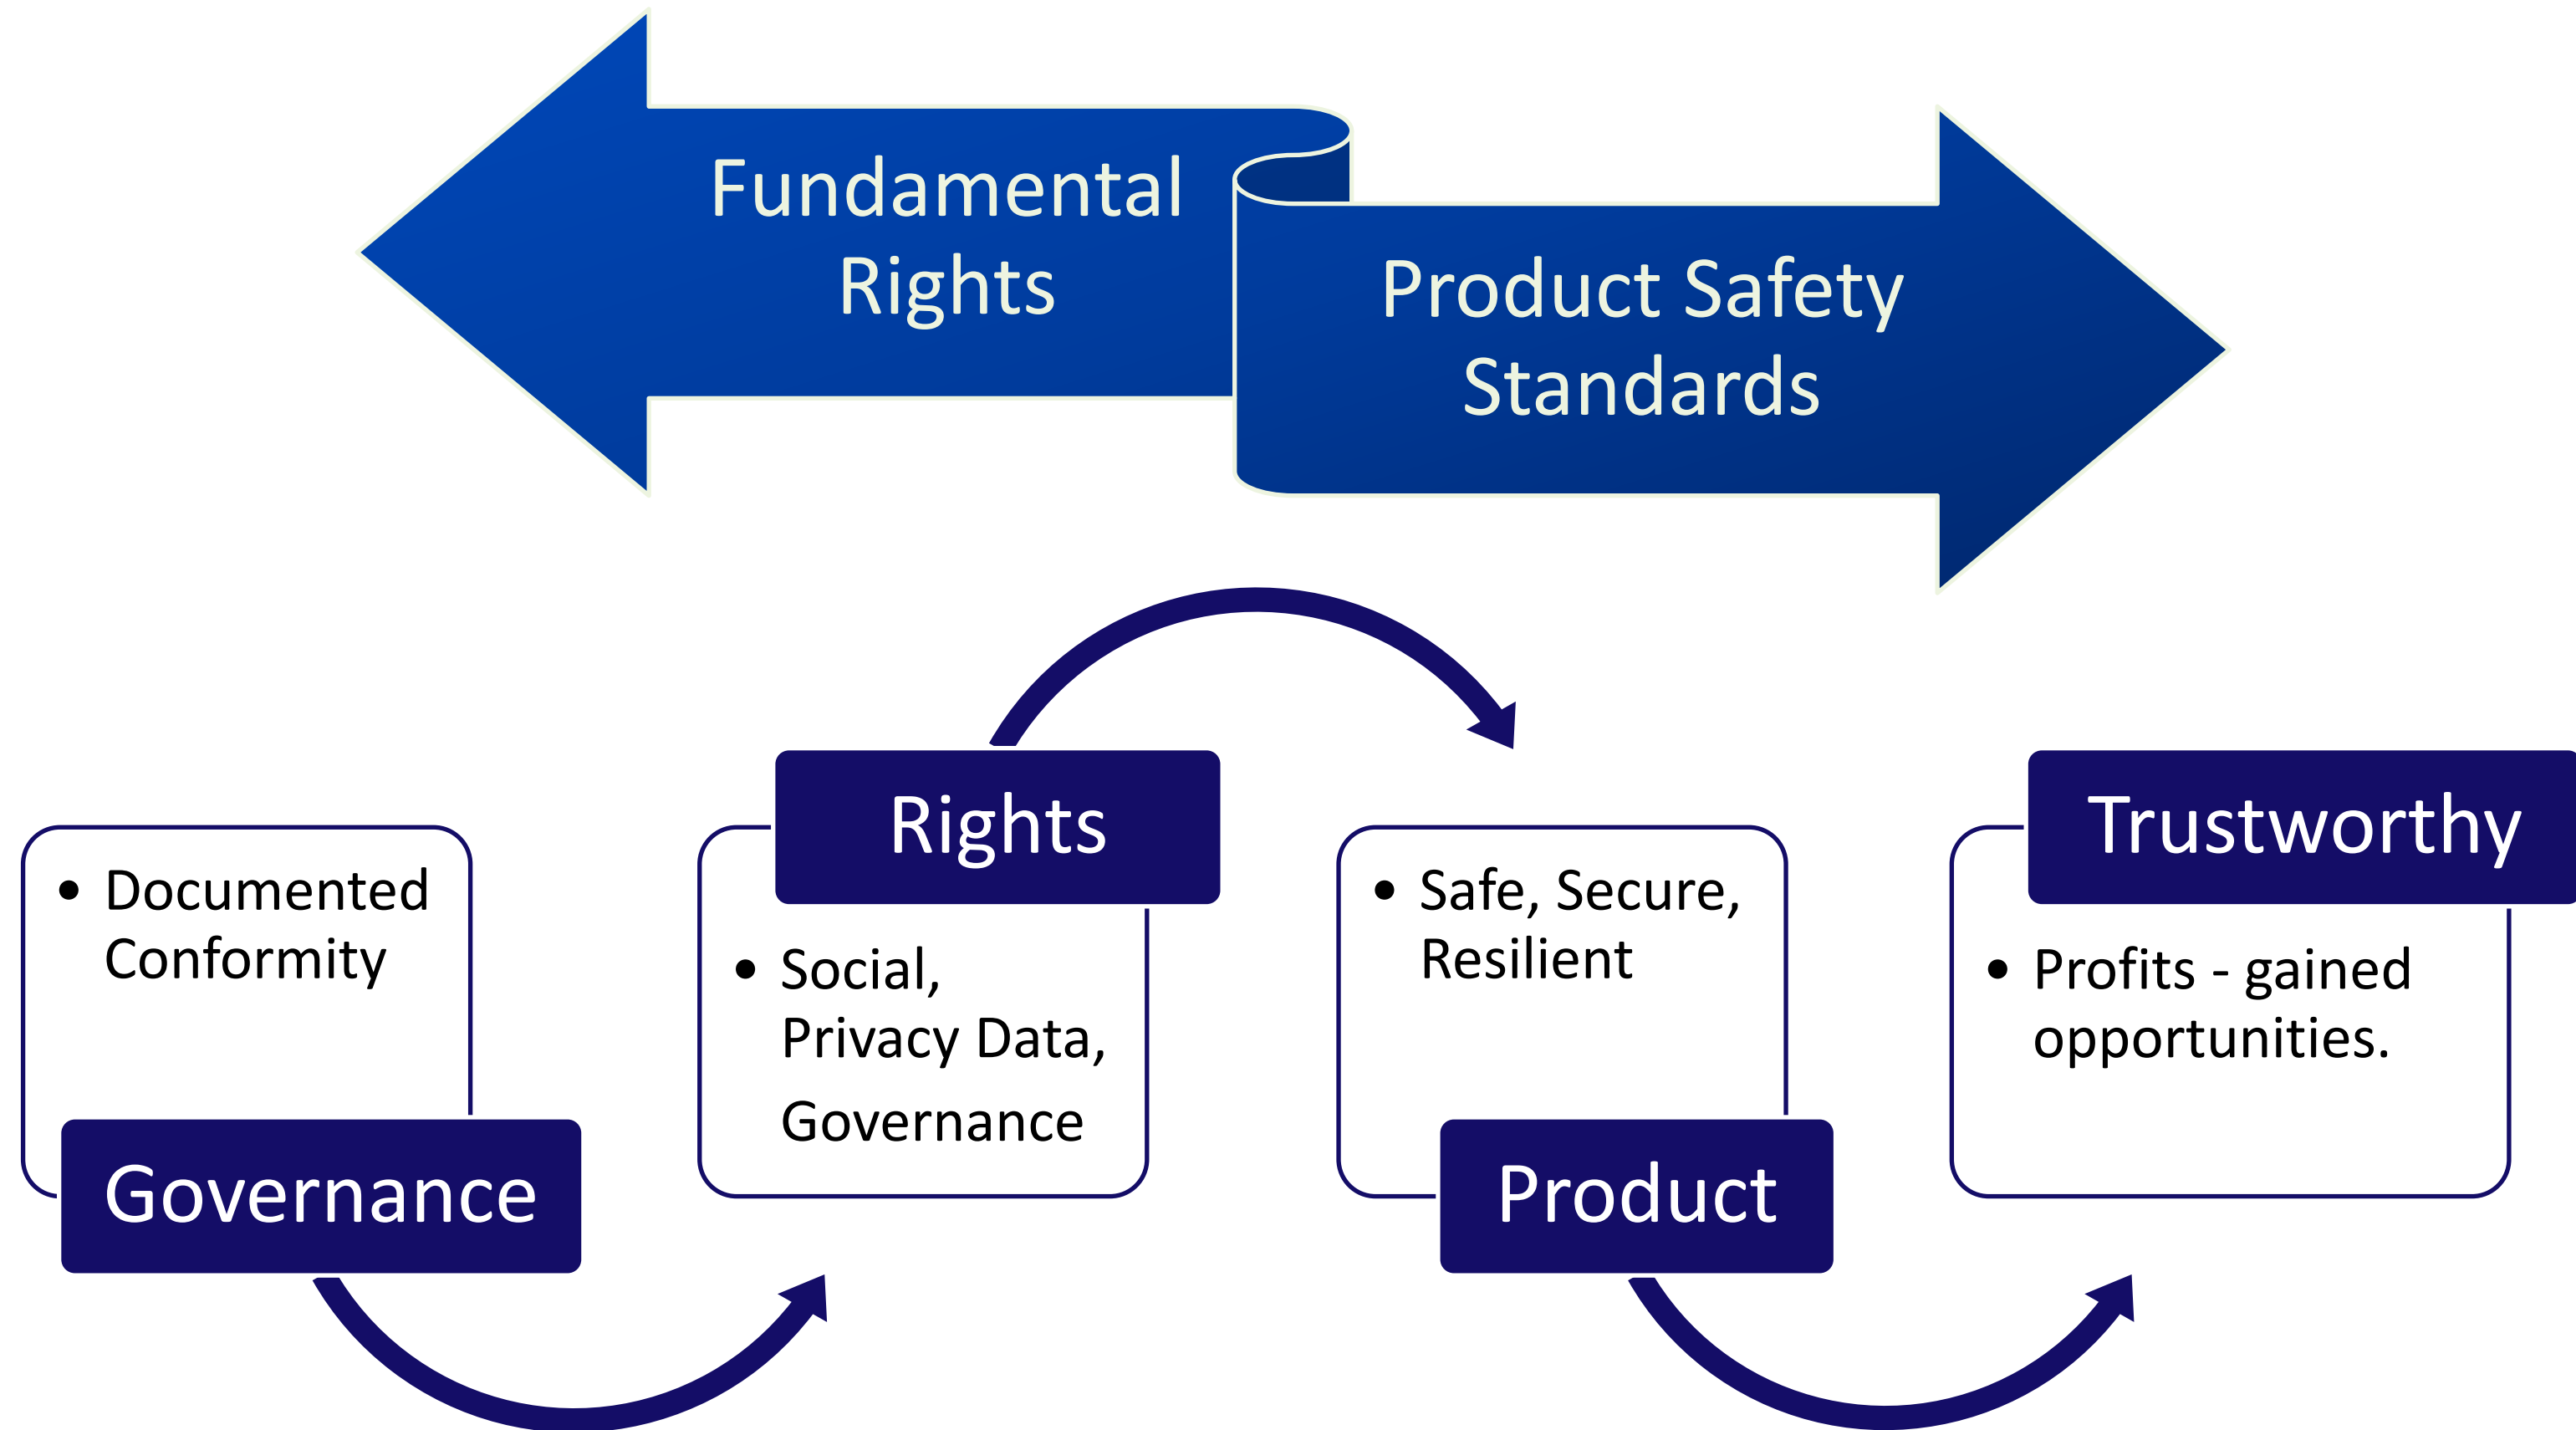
Fundamental Rights

Product Safety Standards

- Documented Conformity

Governance

Rights

- Social, Privacy Data, Governance

- Safe, Secure, Resilient

Product

Trustworthy

- Profits - gained opportunities.